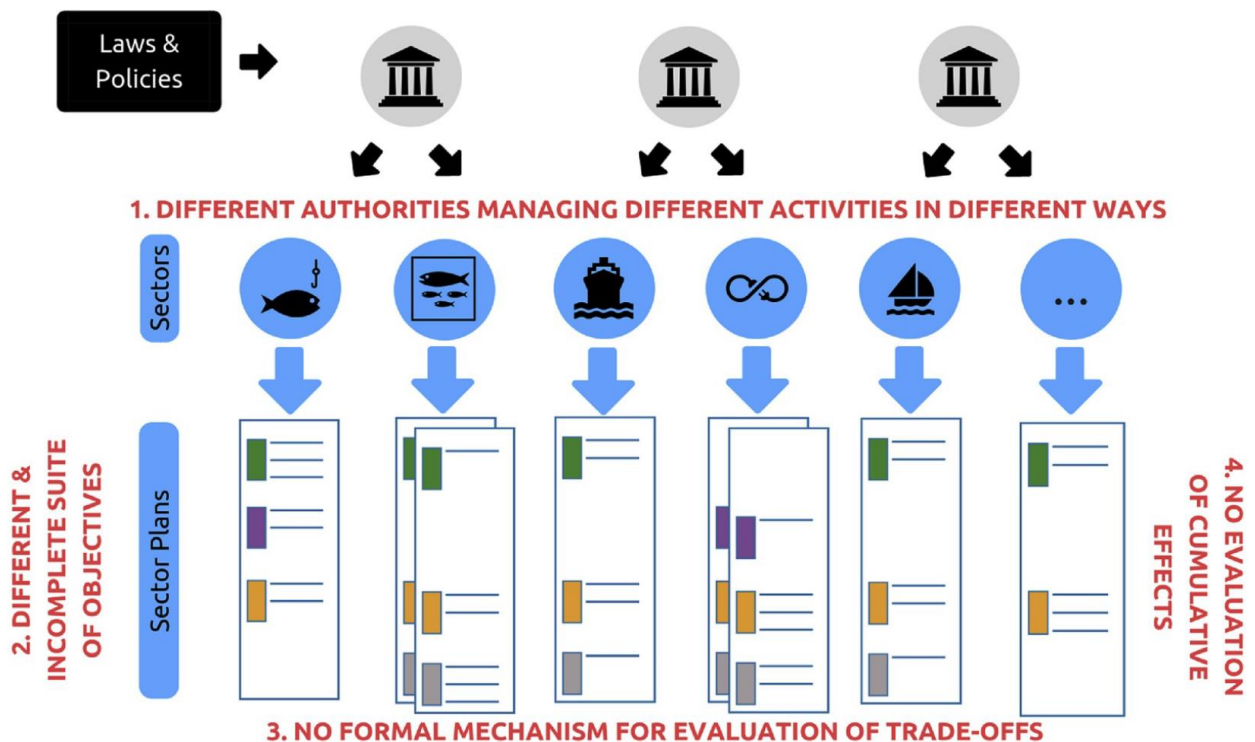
Laws & Policies

1. DIFFERENT AUTHORITIES MANAGING DIFFERENT ACTIVITIES IN DIFFERENT WAYS

Sectors

...

Sector Plans

2. DIFFERENT & INCOMPLETE SUITE OF OBJECTIVES

4. NO EVALUATION OF CUMULATIVE EFFECTS

3. NO FORMAL MECHANISM FOR EVALUATION OF TRADE-OFFS